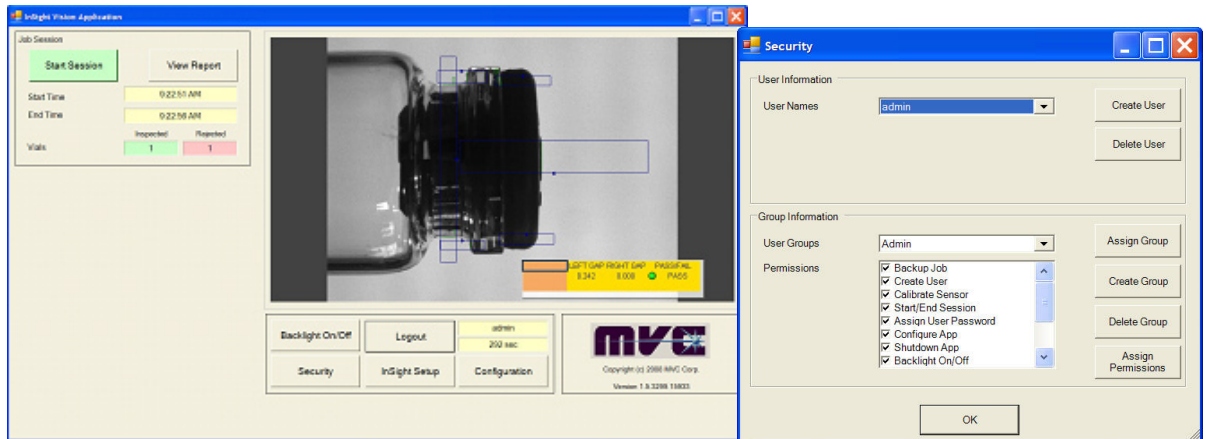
InSight Vision Application

Job Session

Start Session

View Report

Start Time 9:22:51 AM

End Time 9:22:56 AM

Inspected Rejected

Vials 1 1

LEFT GAP RIGHT GAP PASS/FAIL
8.342 8.008 PASS

Backlight On/Off

Logout

admin

260 sec

Security

InSight Setup

Configuration

MVC

Copyright (c) 2008 MVC Corp.

Version 1.0.3299.15833

Security

User Information

User Names admin

Create User

Delete User

Group Information

User Groups Admin

Assign Group

Permissions

☑ Backup Job
☑ Create User
☑ Calibrate Sensor
☑ Start/End Session
☑ Assign User Password
☑ Configure App
☑ Shutdown App
☑ Backlight On/Off

Create Group

Delete Group

Assign Permissions

OK